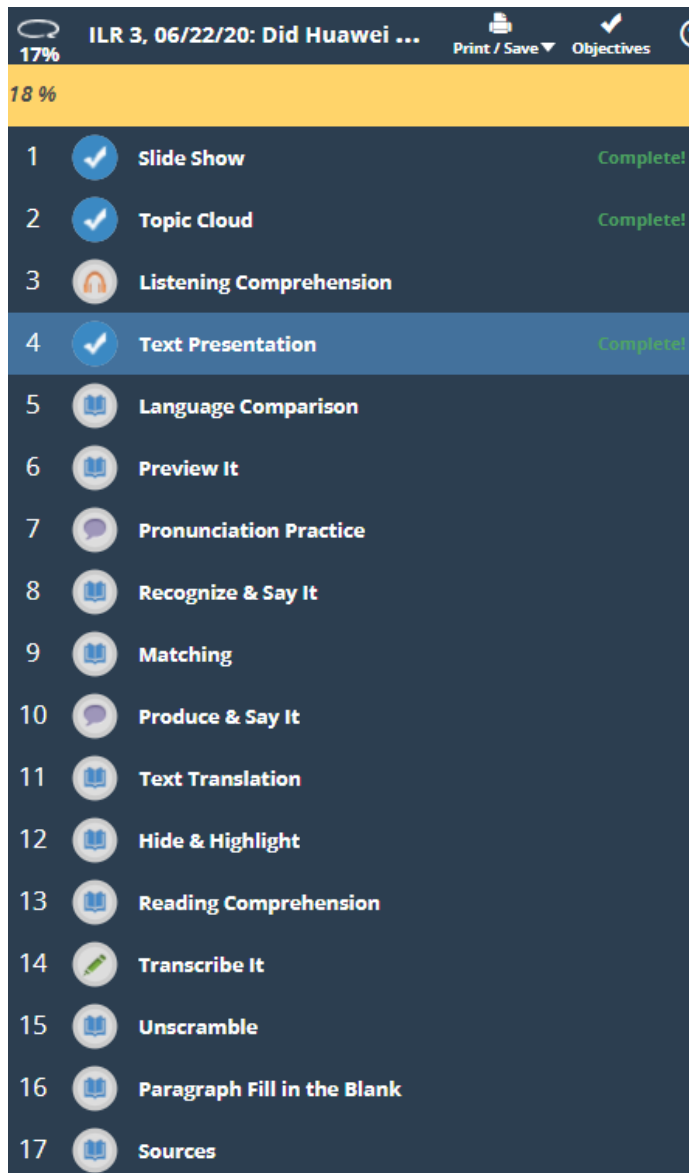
17%

ILR 3, 06/22/20: Did Huawei ...

Print / Save ▼

Objectives

18 %

1 Slide Show Complete!

2 Topic Cloud Complete!

3 Listening Comprehension

4 Text Presentation Complete!

5 Language Comparison

6 Preview It

7 Pronunciation Practice

8 Recognize & Say It

9 Matching

10 Produce & Say It

11 Text Translation

12 Hide & Highlight

13 Reading Comprehension

14 Transcribe It

15 Unscramble

16 Paragraph Fill in the Blank

17 Sources